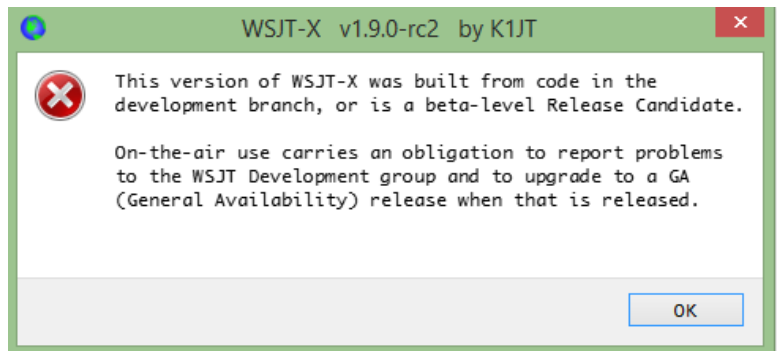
WSJT-X v1.9.0-rc2 by K1JT

This version of WSJT-X was built from code in the development branch, or is a beta-level Release Candidate.

On-the-air use carries an obligation to report problems to the WSJT Development group and to upgrade to a GA (General Availability) release when that is released.

OK